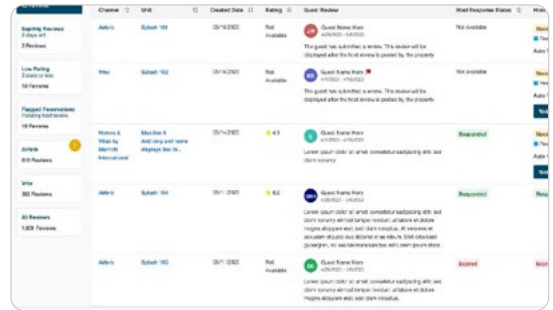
| Channel | Unit | Created Date | Rating | Guest Review | Host Response Status | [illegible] |
|---|---|---|---|---|---|---|
| Airbnb | Splash 101 | 05/14/2022 | Not Available | Guest Name Here 4/26/2022 - 5/6/2022 The guest has submitted a review. The review will be displayed after the host review is posted by the property. | Not Available | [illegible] |
| Vrbo | Splash 102 | 05/14/2022 | Not Available | Guest Name Here 4/26/2022 - 5/6/2022 The guest has submitted a review. The review will be displayed after the host review is posted by the property. | Not Available | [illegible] |
| Homes & Villas by Marriott International | Marriott 4 And long unit name displays like th... | 05/14/2022 | 4.5 | Guest Name Here 4/26/2022 - 5/6/2022 Lorem ipsum dolor sit amet consetetur sadipscing elitr sed diam nonumy. | Responded | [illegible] |
| Airbnb | Splash 104 | 05/14/2022 | 5.0 | Guest Name Here 4/26/2022 - 5/6/2022 Lorem ipsum dolor sit amet consetetur sadipscing elitr sed diam nonumy eirmod tempor invidunt ut labore et dolore magna aliquyam erat, sed diam voluptua. At vero eos et accusam et justo duo dolores et ea rebum. Stet clita kasd gubergren, no sea takimata sanctus est Lorem ipsum dolor. | Responded | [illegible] |
| Airbnb | Splash 105 | 05/11/2022 | Not Available | Guest Name Here 4/26/2022 - 5/6/2022 Lorem ipsum dolor sit amet consetetur sadipscing elitr sed diam nonumy eirmod tempor invidunt ut labore et dolore magna aliquyam erat, sed diam voluptua. | Expired | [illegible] |

Expiring Reviews
3 days left
3 Reviews

Low Rating
3 stars or less
10 Reviews

Flagged Reservations
Pending host review
10 Reviews

Airbnb
818 Reviews

Vrbo
382 Reviews

All Reviews
1,609 Reviews